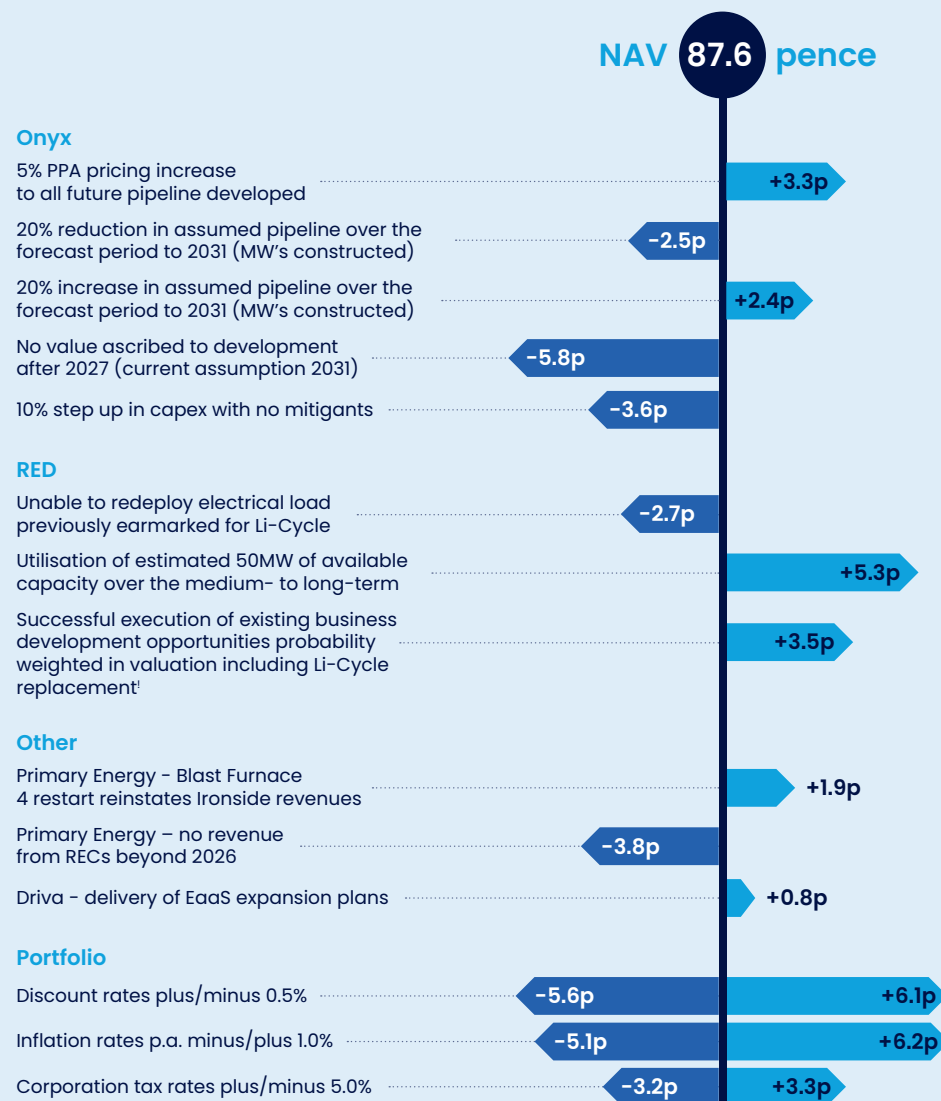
NAV 87.6 pence

Onyx

5% PPA pricing increase to all future pipeline developed +3.3p

20% reduction in assumed pipeline over the forecast period to 2031 (MW's constructed) -2.5p

20% increase in assumed pipeline over the forecast period to 2031 (MW's constructed) +2.4p

No value ascribed to development after 2027 (current assumption 2031) -5.8p

10% step up in capex with no mitigants -3.6p

RED

Unable to redeploy electrical load previously earmarked for Li-Cycle -2.7p

Utilisation of estimated 50MW of available capacity over the medium- to long-term +5.3p

Successful execution of existing business development opportunities probability weighted in valuation including Li-Cycle replacement$^{i}$ +3.5p

Other

Primary Energy - Blast Furnace 4 restart reinstates Ironside revenues +1.9p

Primary Energy – no revenue from RECs beyond 2026 -3.8p

Driva - delivery of EaaS expansion plans +0.8p

Portfolio

Discount rates plus/minus 0.5% -5.6p +6.1p

Inflation rates p.a. minus/plus 1.0% -5.1p +6.2p

Corporation tax rates plus/minus 5.0% -3.2p +3.3p